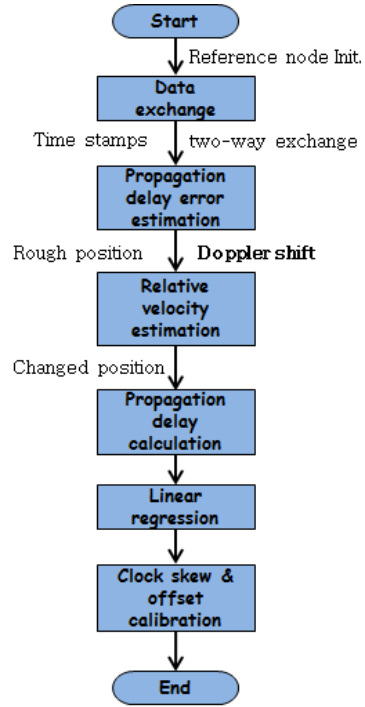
Start

Reference node Init.

Data exchange

Time stamps

two-way exchange

Propagation delay error estimation

Rough position

Doppler shift

Relative velocity estimation

Changed position

Propagation delay calculation

Linear regression

Clock skew & offset calibration

End